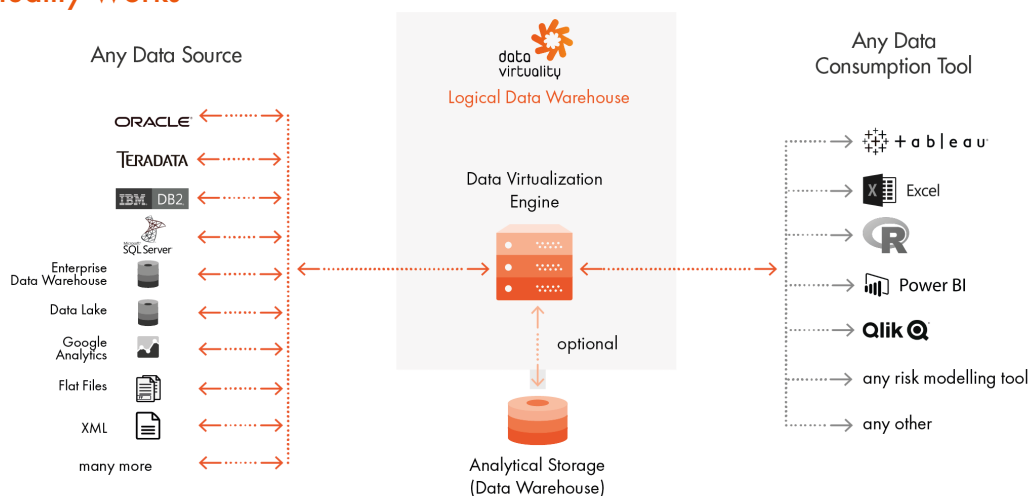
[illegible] Works

Any Data Source

ORACLE

TERADATA

IBM DB2

Microsoft SQL Server

Enterprise Data Warehouse

Data Lake

Google Analytics

Flat Files

XML

many more

data virtuality

Logical Data Warehouse

Data Virtualization Engine

optional

Analytical Storage (Data Warehouse)

Any Data Consumption Tool

tableau

X Excel

R

Power BI

Qlik

any risk modelling tool

any other